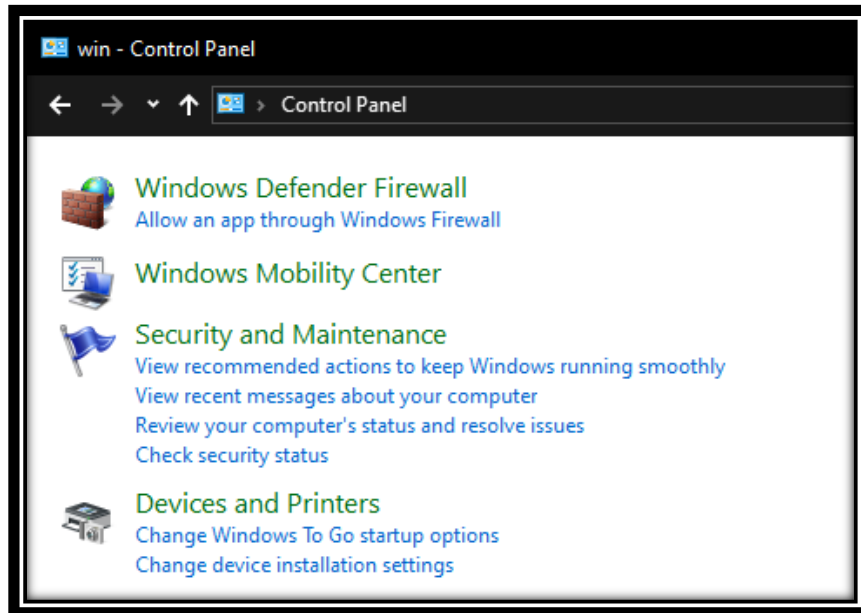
win - Control Panel

Control Panel

Windows Defender Firewall
Allow an app through Windows Firewall

Windows Mobility Center

Security and Maintenance
View recommended actions to keep Windows running smoothly
View recent messages about your computer
Review your computer's status and resolve issues
Check security status

Devices and Printers
Change Windows To Go startup options
Change device installation settings